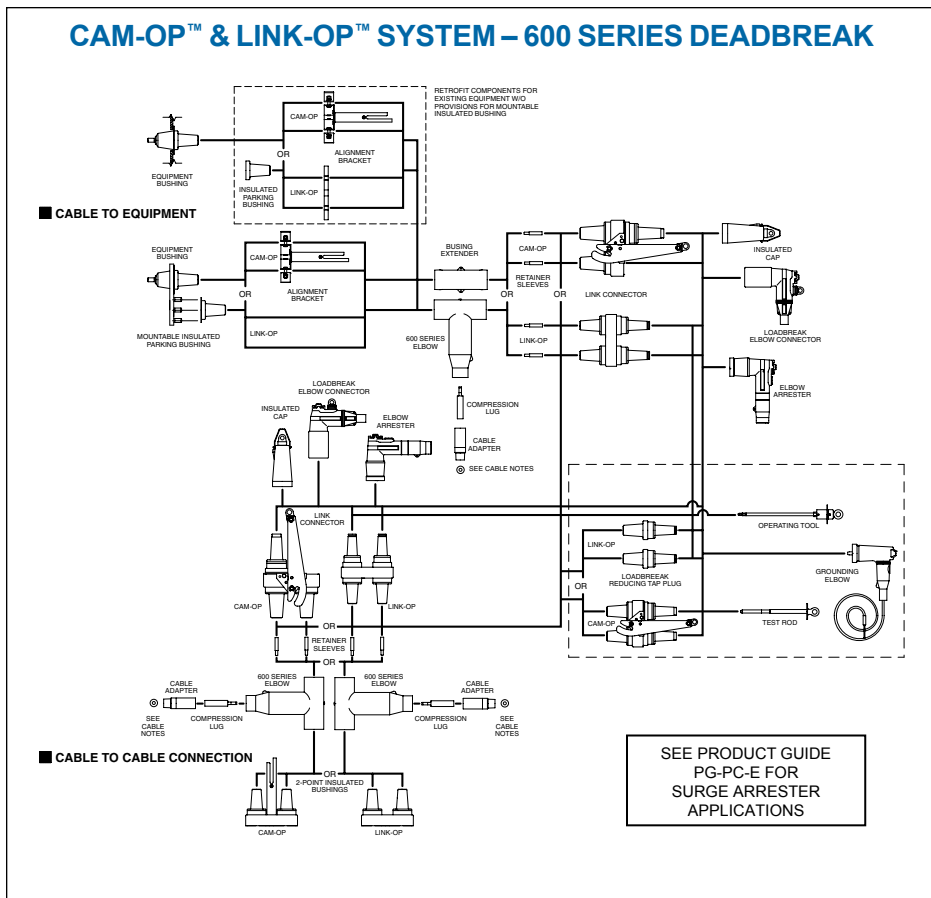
CAM-OP™ & LINK-OP™ SYSTEM – 600 SERIES DEADBREAK

RETROFIT COMPONENTS FOR EXISTING EQUIPMENT W/O PROVISIONS FOR MOUNTABLE INSULATED BUSHING

CAM-OP

OR

ALIGNMENT BRACKET

EQUIPMENT BUSHING

INSULATED PARKING BUSHING

LINK-OP

CABLE TO EQUIPMENT

EQUIPMENT BUSHING

CAM-OP

OR

ALIGNMENT BRACKET

MOUNTABLE INSULATED PARKING BUSHING

LINK-OP

BUSING EXTENDER

CAM-OP

RETAINER SLEEVES

OR

LINK CONNECTOR

INSULATED CAP

LOADBREAK ELBOW CONNECTOR

600 SERIES ELBOW

LINK-OP

ELBOW ARRESTER

LOADBREAK ELBOW CONNECTOR

INSULATED CAP

ELBOW ARRESTER

COMPRESSION LUG

CABLE ADAPTER

SEE CABLE NOTES

LINK CONNECTOR

OPERATING TOOL

LINK-OP

GROUNDING ELBOW

OR

LOADBREAK REDUCING TAP PLUG

CAM-OP

LINK-OP

CAM-OP

TEST ROD

OR

RETAINER SLEEVES

CABLE ADAPTER

600 SERIES ELBOW

600 SERIES ELBOW

CABLE ADAPTER

SEE CABLE NOTES

COMPRESSION LUG

COMPRESSION LUG

SEE CABLE NOTES

CABLE TO CABLE CONNECTION

OR

2-POINT INSULATED BUSHINGS

CAM-OP

LINK-OP

SEE PRODUCT GUIDE PG-PC-E FOR SURGE ARRESTER APPLICATIONS